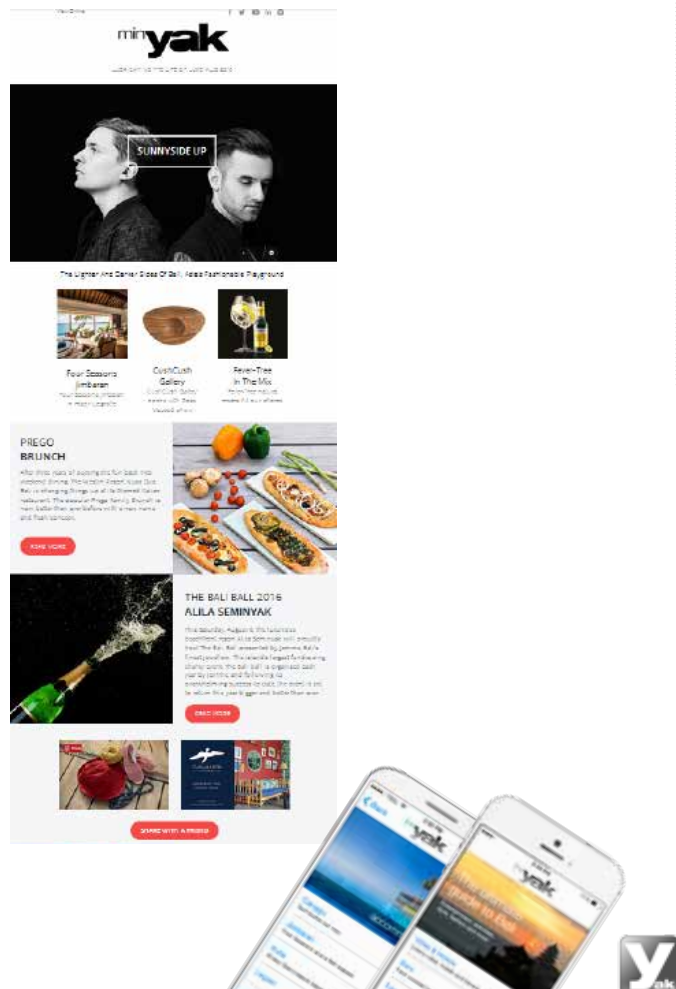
View Online

minyak

SUNNYSIDE UP

The Lighter And Darker Sides Of Bali, Asia's Fashionable Playground

Four Seasons Jimbaran

CushCush Gallery

Fever-Tree In The Mix

PREGO BRUNCH

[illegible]

READ MORE

THE BALI BALL 2016 ALILA SEMINYAK

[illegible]

READ MORE

SHARE WITH A FRIEND

Back

yak

yak

y ak